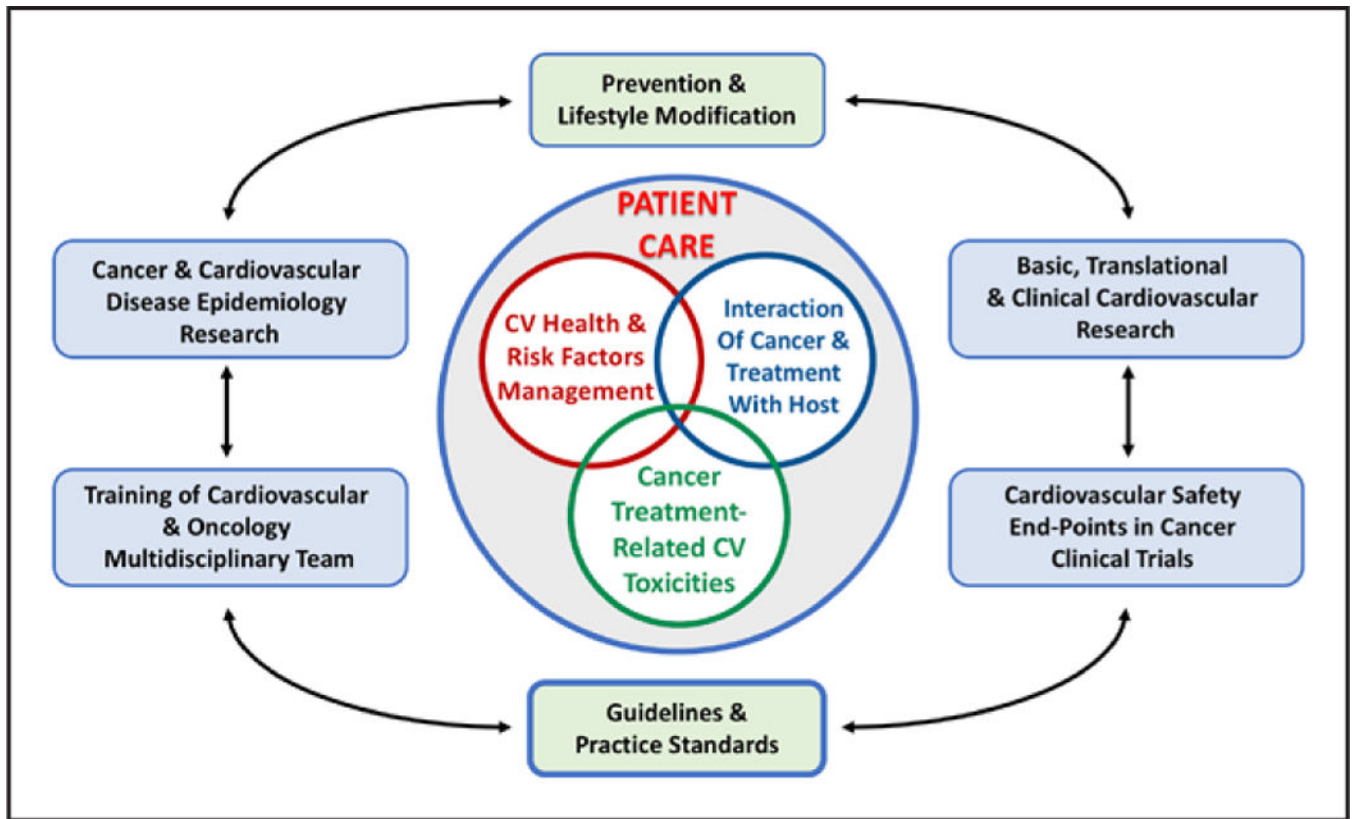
Prevention & Lifestyle Modification

Cancer & Cardiovascular Disease Epidemiology Research

PATIENT CARE

CV Health & Risk Factors Management

Interaction Of Cancer & Treatment With Host

Cancer Treatment-Related CV Toxicities

Basic, Translational & Clinical Cardiovascular Research

Training of Cardiovascular & Oncology Multidisciplinary Team

Cardiovascular Safety End-Points in Cancer Clinical Trials

Guidelines & Practice Standards